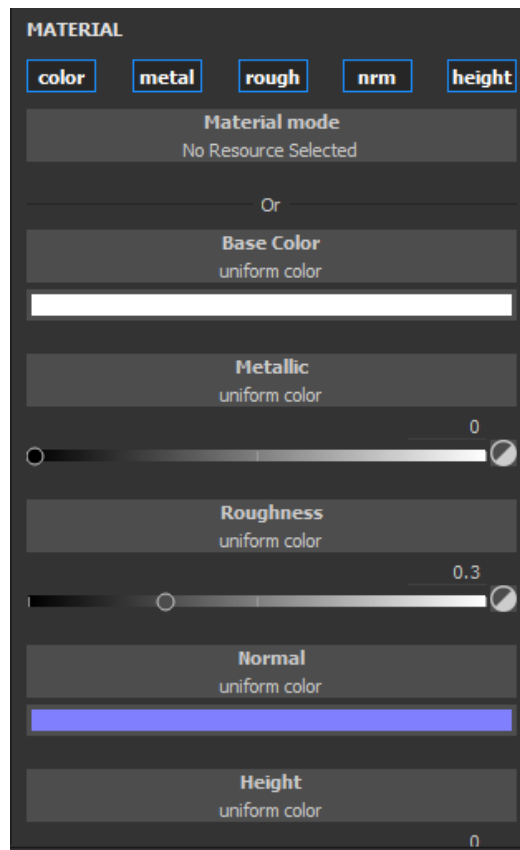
MATERIAL

color metal rough nrm height

Material mode
No Resource Selected

Or

Base Color
uniform color

Metallic
uniform color

0

Roughness
uniform color

0.3

Normal
uniform color

Height
uniform color

0